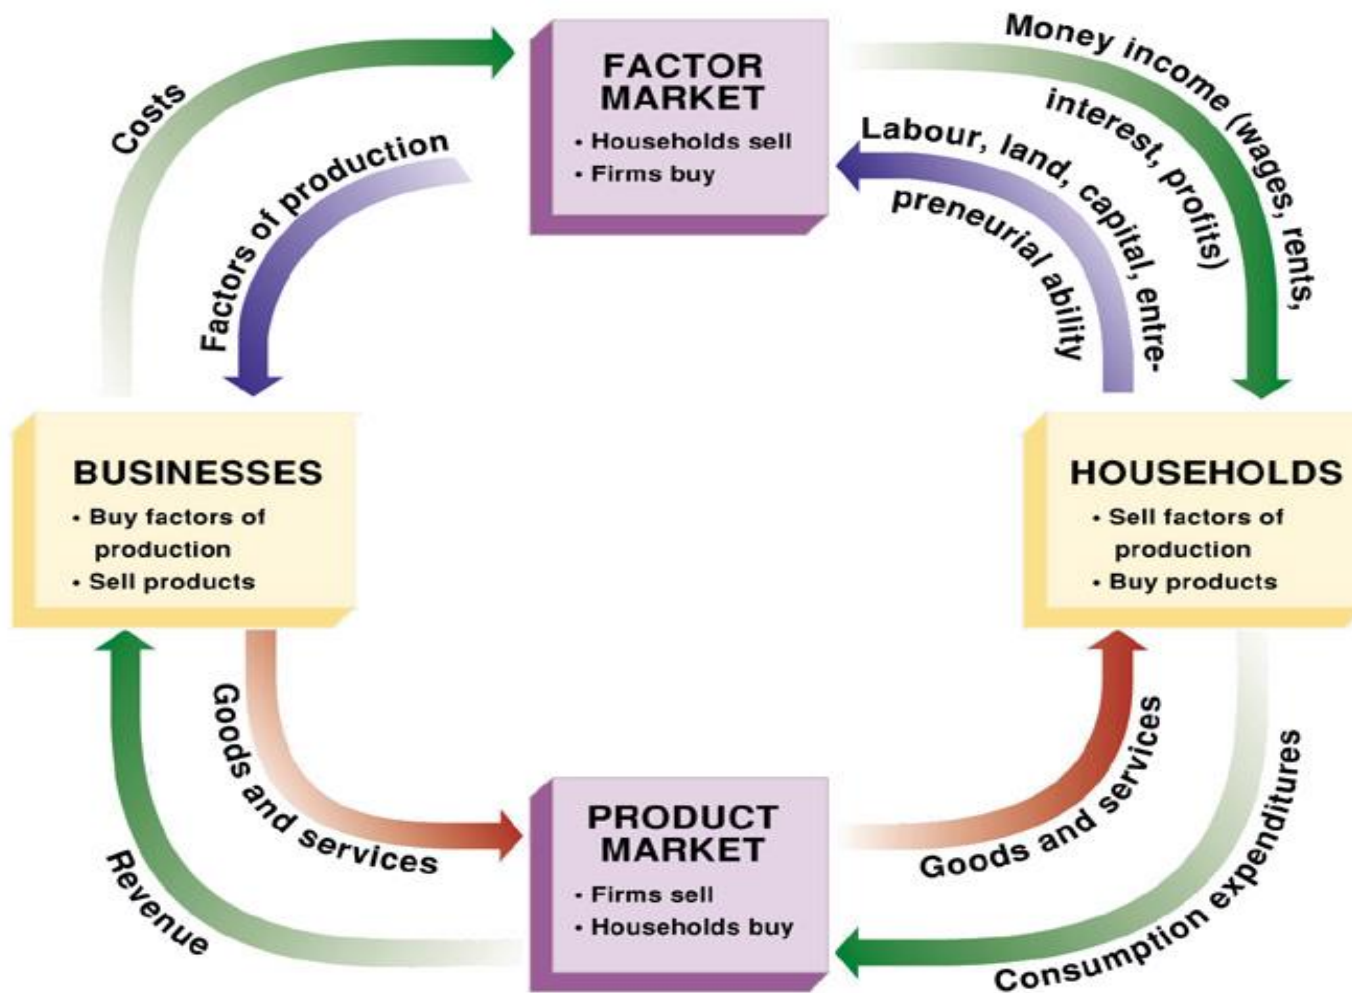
Costs

FACTOR MARKET
• Households sell
• Firms buy

Money income (wages, rents, interest, profits)

Factors of production

Labour, land, capital, entrepreneurial ability

BUSINESSES
• Buy factors of production
• Sell products

HOUSEHOLDS
• Sell factors of production
• Buy products

Revenue

Goods and services

PRODUCT MARKET
• Firms sell
• Households buy

Goods and services

Consumption expenditures